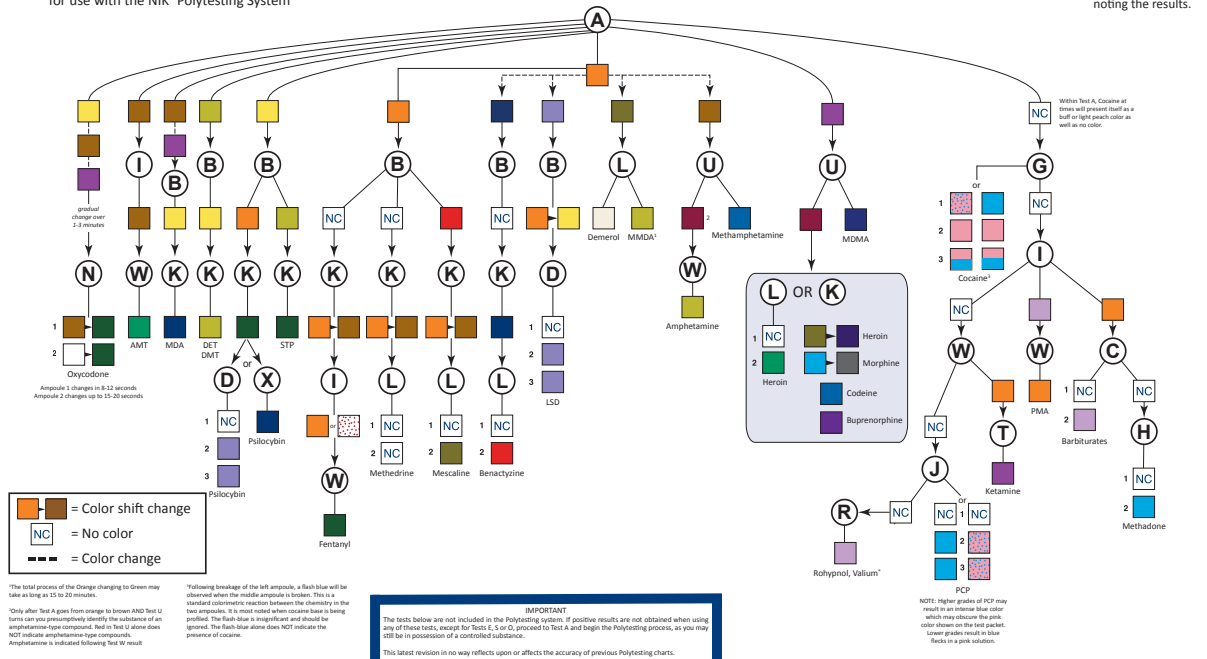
for use with the NIK Polytesting System

noting the results.

A

gradual change over 1-3 minutes

N

1
2
Oxycodone
Ampoule 1 changes in 8-12 seconds
Ampoule 2 changes up to 15-20 seconds

I
W
AMT

B
K
MDA

B
K
DET
DMT

B
K
or
D
1 NC
2
3
Psilocybin
X
Psilocybin
K
STP

B
NC
K
I
or
W
Fentanyl

NC
K
L
1 NC
2 NC
Methedrine

K
L
1 NC
2
Mescaline

B
NC
K
L
1 NC
2
Benactyzine

B
D
1 NC
2
3
LSD

L
Demerol
MMDA¹

U
2
Methamphetamine
W
Amphetamine

U
MDMA

L OR K
1 NC
2
Heroin
Heroin
Morphine
Codeine
Buprenorphine

NC
Within Test A, Cocaine at times will present itself as a buff or light peach color as well as no color.

G
or
1
2
3
NC
Cocaine³

I
NC
W
NC
J
NC
R
Rohypnol, Valium*
or
NC 1 NC
2
3
PCP
NOTE: Higher grades of PCP may result in an intense blue color which may obscure the pink color shown on the test packet. Lower grades result in blue flecks in a pink solution.

T
Ketamine

W
PMA

C
1 NC
2
Barbiturates
H
1 NC
2
Methadone

= Color shift change
NC = No color
= Color change

¹The total process of the Orange changing to Green may take as long as 15 to 20 minutes.

²Only after Test A goes from orange to brown AND Test U turns can you presumptively identify the substance of an amphetamine-type compound. Red in Test U alone does NOT indicate amphetamine-type compounds. Amphetamine is indicated following Test W result

³Following breakage of the left ampoule, a flash blue will be observed when the middle ampoule is broken. This is a standard colorimetric reaction between the chemistry in the two ampoules. It is most noted when cocaine base is being profiled. The flash-blue is insignificant and should be ignored. The flash-blue alone does NOT indicate the presence of cocaine.

IMPORTANT
The tests below are not included in the Polytesting system. If positive results are not obtained when using any of these tests, except for Tests E, S or O, proceed to Test A and begin the Polytesting process, as you may still be in possession of a controlled substance.

This latest revision in no way reflects upon or affects the accuracy of previous Polytesting charts.